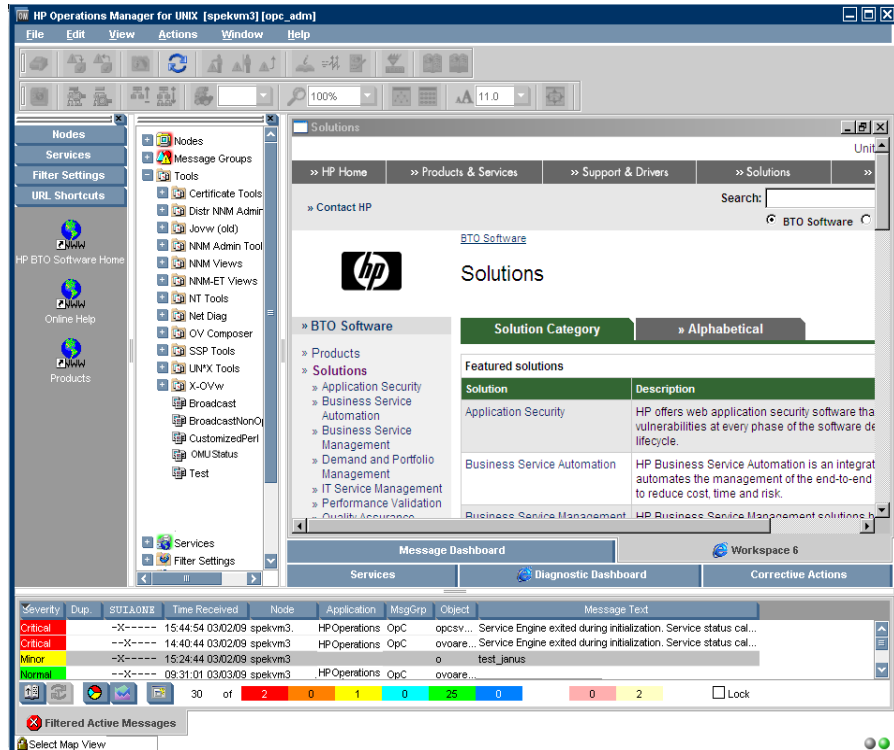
HP Operations Manager for UNIX [spekvm3] [opc_adm]

File Edit View Actions Window Help

100% 11.0

Nodes
Services
Filter Settings
URL Shortcuts

HP BTO Software Home
Online Help
Products

Nodes
Message Groups
Tools
Certificate Tools
Distr NNM Admir
Jovw (old)
NNM Admin Tool
NNM Views
NNM-ET Views
NT Tools
Net Diag
OV Composer
SSP Tools
UN*X Tools
X-OVw
Broadcast
BroadcastNonO
CustomizedPerl
OMUStatus
Test

Services
Filter Settings

Solutions

Unit

» HP Home » Products & Services » Support & Drivers » Solutions »

» Contact HP

Search:

BTO Software

BTO Software

Solutions

» BTO Software

» Products
» Solutions
» Application Security
» Business Service Automation
» Business Service Management
» Demand and Portfolio Management
» IT Service Management
» Performance Validation
» Quality Assurance

Solution Category » Alphabetical

Featured solutions

| Solution | Description |
|---|---|
| Application Security | HP offers web application security software tha vulnerabilities at every phase of the software de lifecycle. |
| Business Service Automation | HP Business Service Automation is an integrat automates the management of the end-to-end to reduce cost, time and risk. |
| Business Service Management | HP Business Service Management solutions h |

Message Dashboard
Workspace 6
Services
Diagnostic Dashboard
Corrective Actions

| Severity | Dup. | SUIAONS | Time Received | Node | Application | MsgGrp | Object | Message Text |
|---|---|---|---|---|---|---|---|---|
| Critical | | --X---- | 15:44:54 03/02/09 | spekvm3. | HPOperations | OpC | opcsv... | Service Engine exited during initialization. Service status cal... |
| Critical | | --X---- | 14:40:44 03/02/09 | spekvm3. | HPOperations | OpC | ovoare... | Service Engine exited during initialization. Service status cal... |
| Minor | | --X---- | 15:24:44 03/02/09 | spekvm3 | | | o | test_janus |
| Normal | | --X---- | 09:31:01 03/03/09 | spekvm3 | HPOperations | OpC | ovoare... | |

30 of 2 0 1 0 25 0 0 2 Lock

Filtered Active Messages

Select Map View